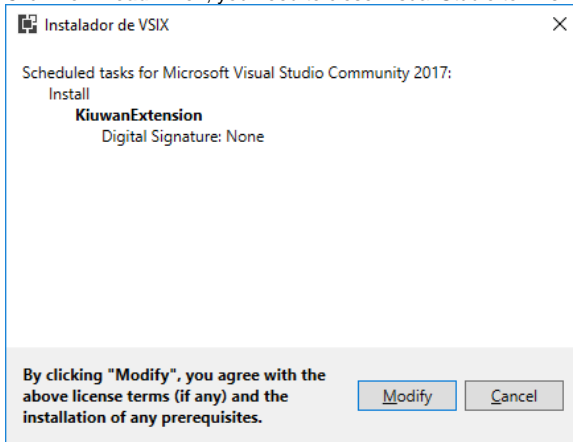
Instalador de VSIX

×

Scheduled tasks for Microsoft Visual Studio Community 2017:
Install
KiuwanExtension
Digital Signature: None

By clicking "Modify", you agree with the above license terms (if any) and the installation of any prerequisites.

Modify

Cancel